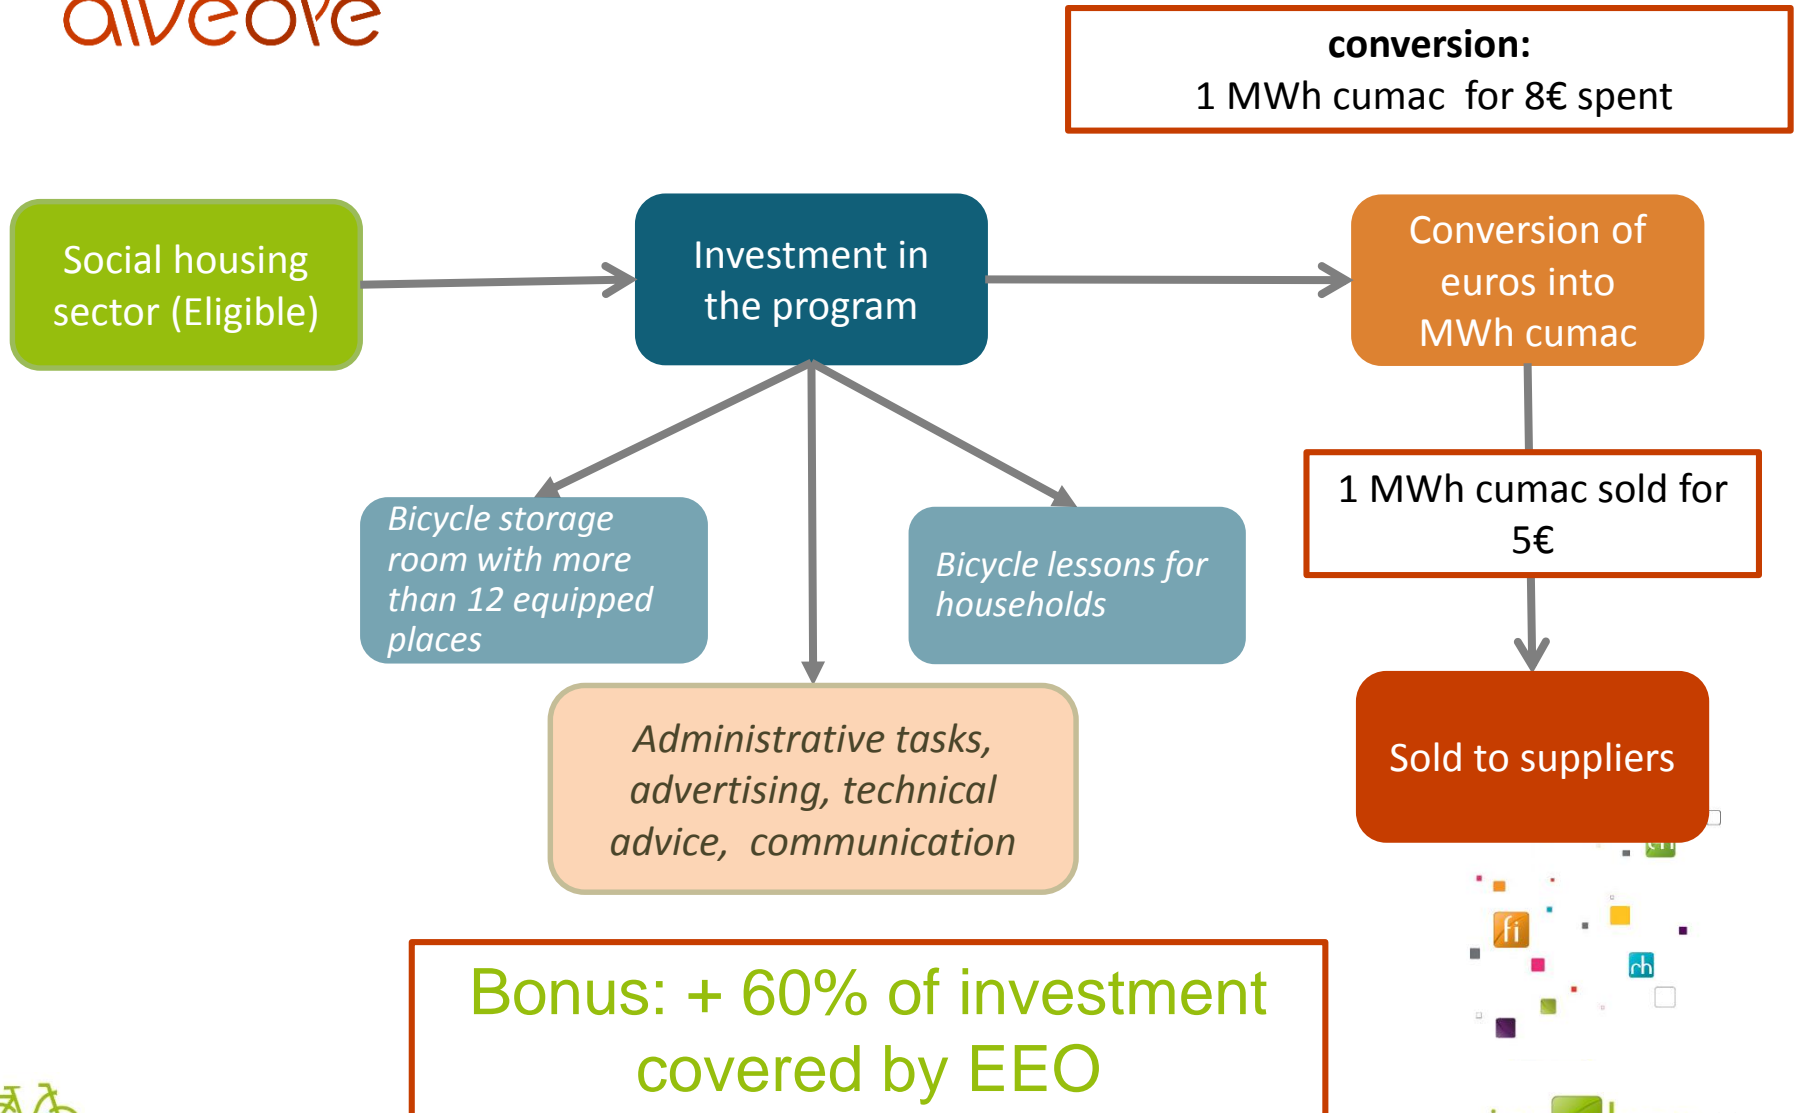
alveole

conversion:
1 MWh cumac for 8€ spent

Social housing sector (Eligible)

Investment in the program

Conversion of euros into MWh cumac

1 MWh cumac sold for 5€

Bicycle storage room with more than 12 equipped places

Bicycle lessons for households

Administrative tasks, advertising, technical advice, communication

Sold to suppliers

Bonus: + 60% of investment covered by EEO